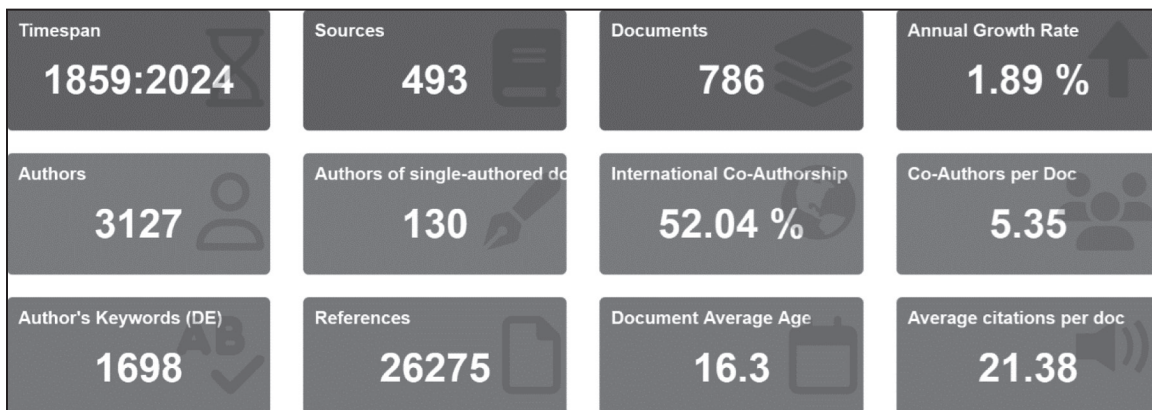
Timespan
1859:2024

Sources
493

Documents
786

Annual Growth Rate
1.89 %

Authors
3127

Authors of single-authored do
130

International Co-Authorship
52.04 %

Co-Authors per Doc
5.35

Author's Keywords (DE)
1698

References
26275

Document Average Age
16.3

Average citations per doc
21.38